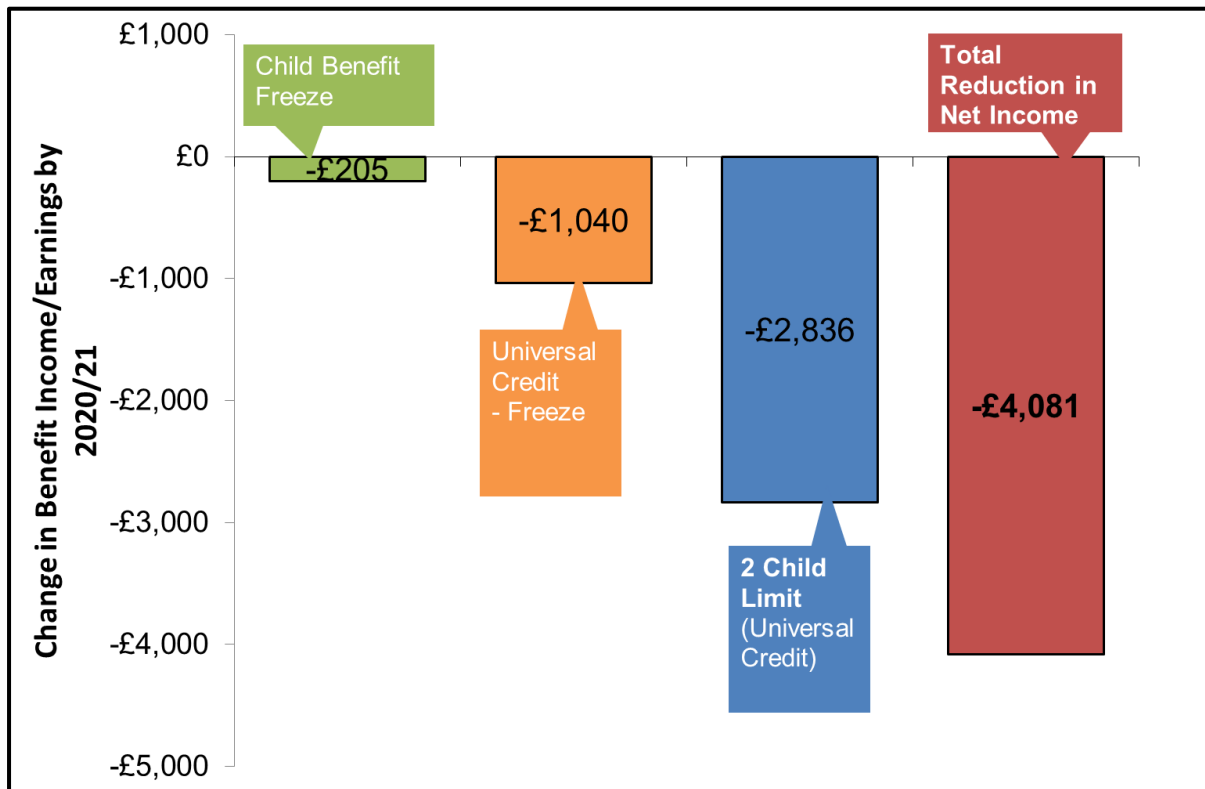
Change in Benefit Income/Earnings by 2020/21

£1,000
£0
-£1,000
-£2,000
-£3,000
-£4,000
-£5,000

Child Benefit Freeze

-£205

-£1,040

Universal Credit - Freeze

-£2,836

2 Child Limit (Universal Credit)

Total Reduction in Net Income

-£4,081